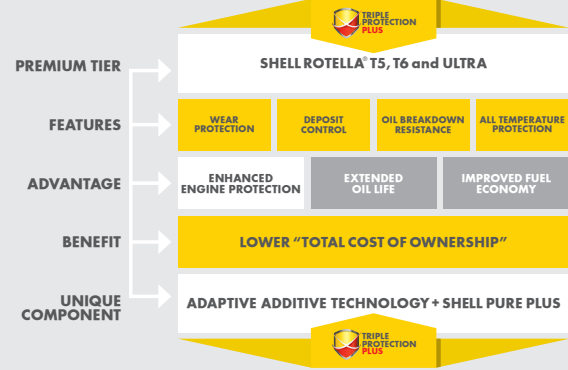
TRIPLE PROTECTION PLUS

PREMIUM TIER

SHELL ROTELLA® T5, T6 and ULTRA

FEATURES

WEAR PROTECTION

DEPOSIT CONTROL

OIL BREAKDOWN RESISTANCE

ALL TEMPERATURE PROTECTION

ADVANTAGE

ENHANCED ENGINE PROTECTION

EXTENDED OIL LIFE

IMPROVED FUEL ECONOMY

BENEFIT

LOWER "TOTAL COST OF OWNERSHIP"

UNIQUE COMPONENT

ADAPTIVE ADDITIVE TECHNOLOGY + SHELL PURE PLUS

TRIPLE PROTECTION PLUS